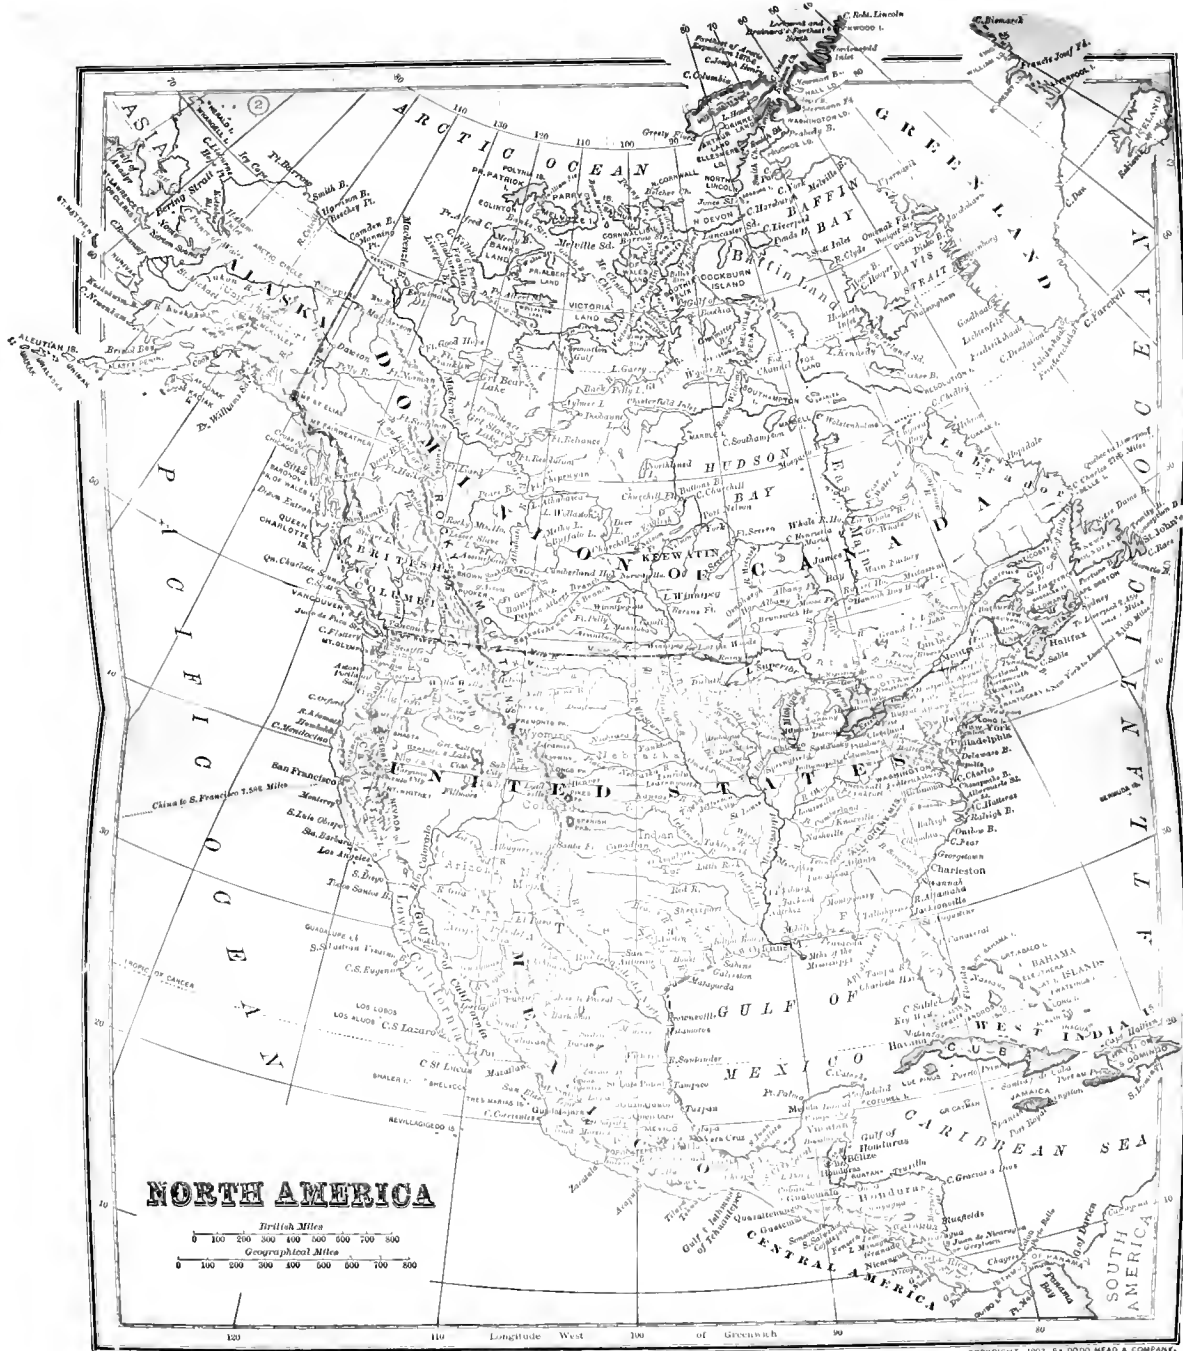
NORTH AMERICA

British Miles
0 100 200 300 400 500 600 700 800
Geographical Miles
0 100 200 300 400 500 600 700 800

ARCTIC OCEAN
GREENLAND
BAFFIN BAY
DAVIS STRAIT
Baffin Land
ALASKA
DOMINION OF CANADA
HUDSON BAY
KEEWATIN
BRITISH COLUMBIA
ROCKY MOUNTAINS
UNITED STATES
MEXICO
GULF OF MEXICO
CARIBBEAN SEA
CENTRAL AMERICA
WEST INDIA IS.
CUBA
BAHAMA ISLANDS
JAMAICA
SOUTH AMERICA
PACIFIC OCEAN
ATLANTIC OCEAN
ASIA
ICELAND
ALEUTIAN IS.
Bering Strait
ARCTIC CIRCLE
TROPIC OF CANCER
Labrador
Newfoundland
Gulf of St. Lawrence
Halifax
Boston
New York
Philadelphia
Washington
Charleston
Savannah
New Orleans
San Francisco
Los Angeles
Monterey
San Diego
Victoria
Vancouver
Quebec
Montreal
Chicago
Galveston
Matamoros
Tampico
Vera Cruz
Havana
Mazatlan
Gulf of California
Lower California
C. Mendocino
Gulf of Honduras
Belize
Panama
Sitka
Mt. St. Elias
Mt. Fairweather
Queen Charlotte Is.
Vancouver I.
Mt. Whitney
Pikes Pk.
Fremont Pk.
Lake Superior
Lake Winnipeg
Great Slave Lake
Great Bear Lake
Athabasca
Mackenzie R.
Yukon R.
Smith B.
Pt. Barrow
Victoria Land
Melville Sd.
Banks Land
Cockburn Island
North Devon
Ellesmere Land
Grinnell Land
C. Columbia
Robeson Channel
C. Robt. Lincoln
C. Bismarck
Francis Josef Fd.
Scoresby Sd.
C. Farewell
C. Chidley
Hudson Strait
Southampton I.
James Bay
C. Sable
Bermuda Is.
C. Hatteras
C. Fear
Key West
Yucatan
C. Catoche
Nicaragua
Honduras
Guatemala
Costa Rica
Gulf of Tehuantepec
Gulf of Darien
Greenwich
China to S. Francisco 7,380 Miles
Quebec to Liverpool
New York to Liverpool 3,100 Miles
Longitude West of Greenwich
120 110 100 90 80 70
COPYRIGHT 1903 BY DODD MEAD & COMPANY